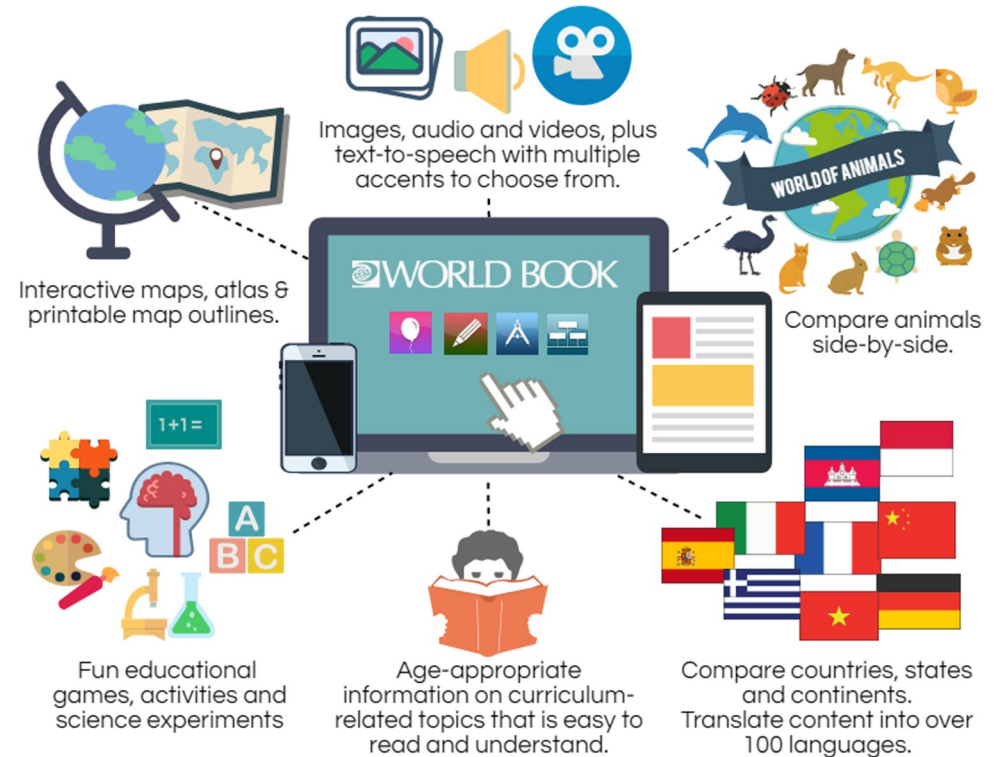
Images, audio and videos, plus text-to-speech with multiple accents to choose from.

Interactive maps, atlas & printable map outlines.

WORLD OF ANIMALS

Compare animals side-by-side.

WORLD BOOK

1+1=

A
B C

Fun educational games, activities and science experiments

Age-appropriate information on curriculum-related topics that is easy to read and understand.

Compare countries, states and continents. Translate content into over 100 languages.